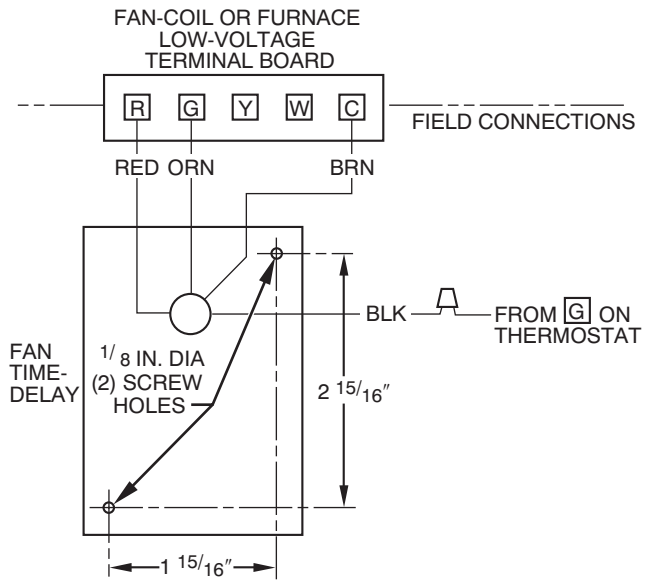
FAN-COIL OR FURNACE
LOW-VOLTAGE
TERMINAL BOARD

R G Y W C

FIELD CONNECTIONS

RED ORN BRN

BLK

FROM G ON THERMOSTAT

FAN TIME-DELAY

$^{1}/_{8}$ IN. DIA (2) SCREW HOLES

$2\ ^{15}/_{16}''$

$1\ ^{15}/_{16}''$